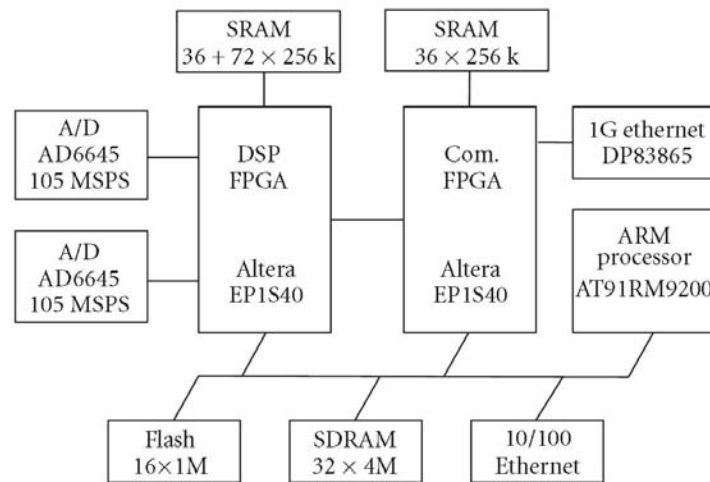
SRAM
$36 + 72 \times 256$ k

SRAM
$36 \times 256$ k

A/D
AD6645
105 MSPS

DSP
FPGA

Altera
EP1S40

Com.
FPGA

Altera
EP1S40

1G ethernet
DP83865

A/D
AD6645
105 MSPS

ARM
processor
AT91RM9200

Flash
$16\times1$M

SDRAM
$32 \times 4$M

10/100
Ethernet